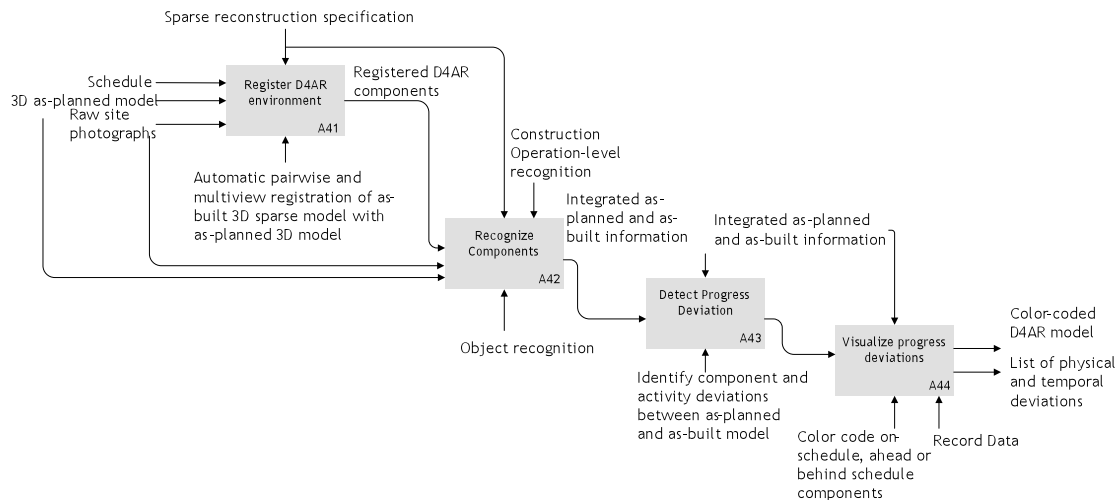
Sparse reconstruction specification

Schedule

3D as-planned model

Raw site photographs

Register D4AR environment

A41

Registered D4AR components

Automatic pairwise and multiview registration of as-built 3D sparse model with as-planned 3D model

Construction Operation-level recognition

Integrated as-planned and as-built information

Recognize Components

A42

Object recognition

Integrated as-planned and as-built information

Detect Progress Deviation

A43

Identify component and activity deviations between as-planned and as-built model

Visualize progress deviations

A44

Color-coded D4AR model

List of physical and temporal deviations

Color code on schedule, ahead or behind schedule components

Record Data